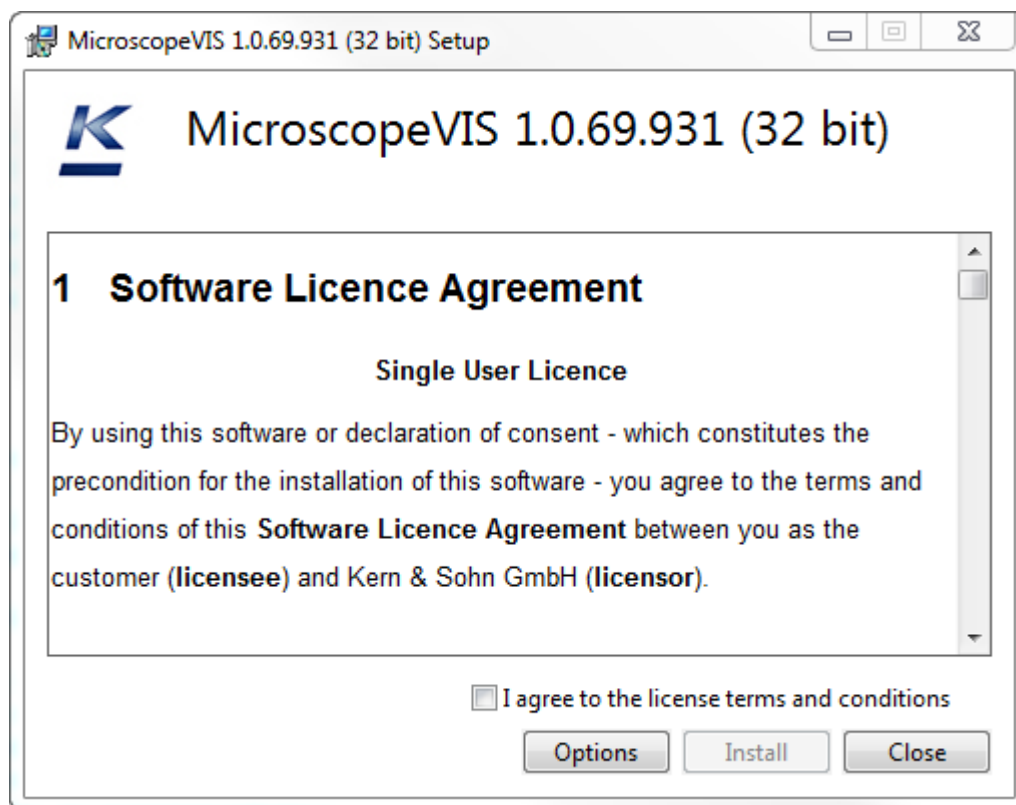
MicroscopeVIS 1.0.69.931 (32 bit) Setup

MicroscopeVIS 1.0.69.931 (32 bit)

1 Software Licence Agreement

Single User Licence

By using this software or declaration of consent - which constitutes the precondition for the installation of this software - you agree to the terms and conditions of this **Software Licence Agreement** between you as the customer (**licensee**) and Kern & Sohn GmbH (**licensor**).

I agree to the license terms and conditions

Options | Install | Close